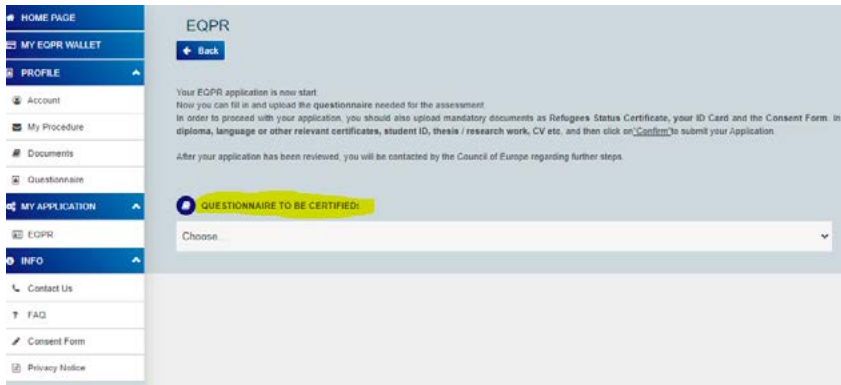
HOME PAGE
MY EQPR WALLET
PROFILE
Account
My Procedure
Documents
Questionnaire
MY APPLICATION
EQPR
INFO
Contact Us
FAQ
Consent Form
Privacy Notice

EQPR

Back

Your EQPR application is now start.
Now you can fill in and upload the questionnaire needed for the assessment.
In order to proceed with your application, you should also upload mandatory documents as Refugees Status Certificate, your ID Card and the Consent Form. In diploma, language or other relevant certificates, student ID, thesis / research work, CV etc, and then click on "Confirm" to submit your Application.

After your application has been reviewed, you will be contacted by the Council of Europe regarding further steps.

QUESTIONNAIRE TO BE CERTIFIED:

Choose...